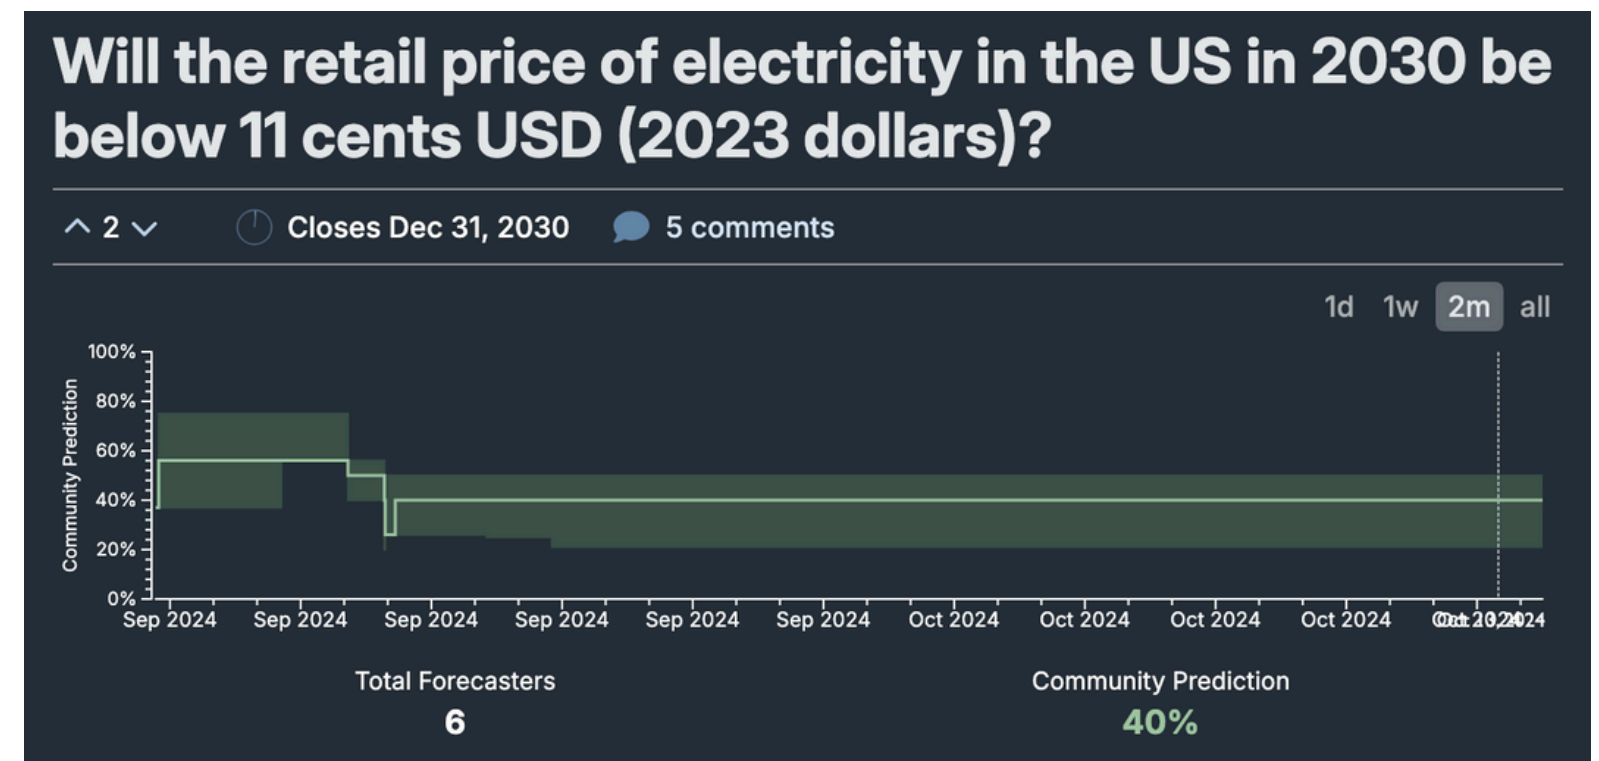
Will the retail price of electricity in the US in 2030 be below 11 cents USD (2023 dollars)?

2

Closes Dec 31, 2030

5 comments

1d 1w 2m all

Community Prediction

100%
80%
60%
40%
20%
0%

Sep 2024 Sep 2024 Sep 2024 Sep 2024 Sep 2024 Sep 2024 Oct 2024 Oct 2024 Oct 2024 Oct 2024 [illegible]

Total Forecasters
6

Community Prediction
40%